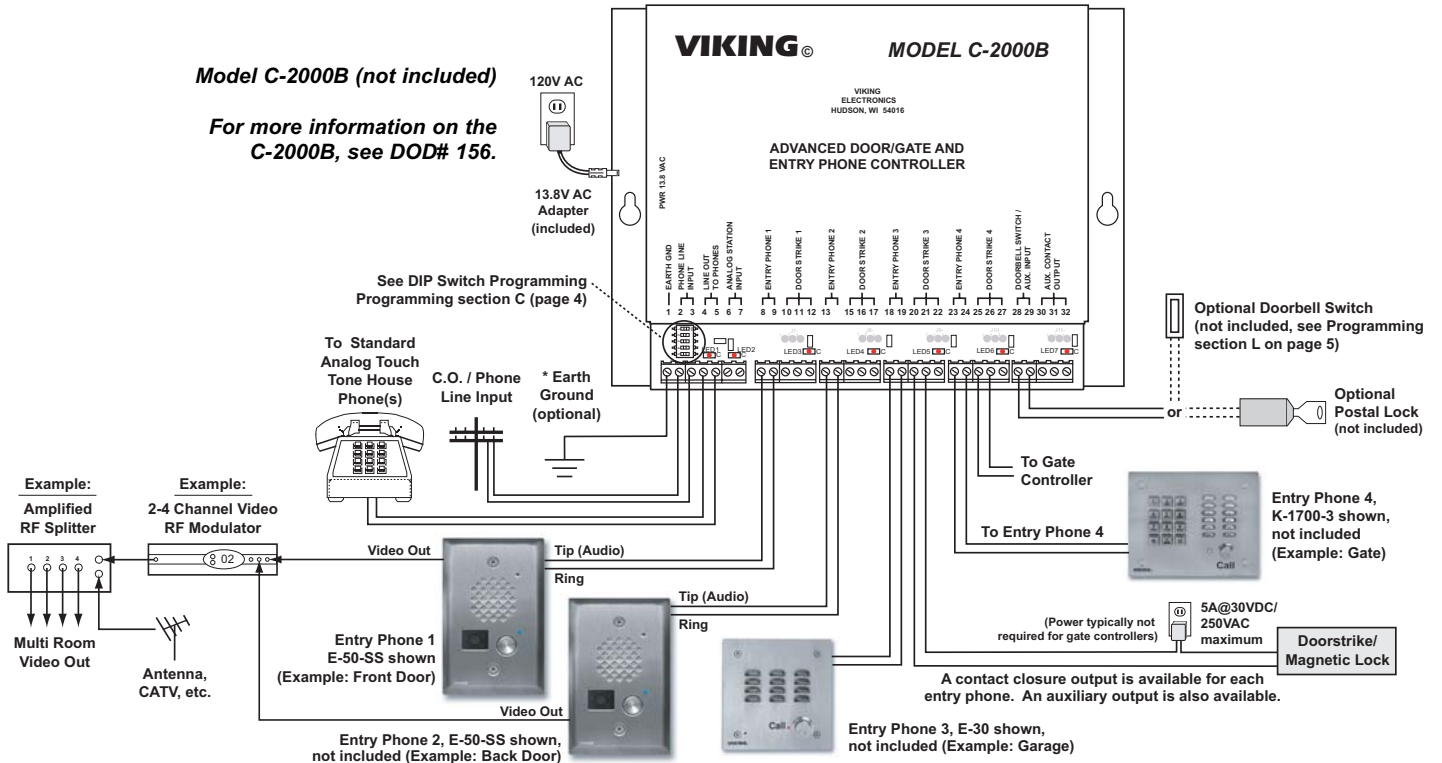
Model C-2000B (not included)

For more information on the C-2000B, see DOD# 156.

120V AC

13.8V AC Adapter (included)

VIKING©

MODEL C-2000B

VIKING ELECTRONICS HUDSON, WI 54016

ADVANCED DOOR/GATE AND ENTRY PHONE CONTROLLER

PWR 13.8 VAC

EARTH GND
PHONE LINE INPUT
LINE OUT TO PHONES
ANALOG STATION INPUT
ENTRY PHONE 1
DOOR STRIKE 1
ENTRY PHONE 2
DOOR STRIKE 2
ENTRY PHONE 3
DOOR STRIKE 3
ENTRY PHONE 4
DOOR STRIKE 4
DOORBELL SWITCH / AUX. INPUT
AUX. CONTACT OUTPUT

1 2 3 4 5 6 7 8 9 10 11 12 13 15 16 17 18 19 20 21 22 23 24 25 26 27 28 29 30 31 32

LED1 LED2 LED3 LED4 LED5 LED6 LED7

See DIP Switch Programming Programming section C (page 4)

Optional Doorbell Switch (not included, see Programming section L on page 5)

To Standard Analog Touch Tone House Phone(s)

C.O. / Phone Line Input

* Earth Ground (optional)

or

Optional Postal Lock (not included)

To Gate Controller

Example: Amplified RF Splitter

1 2 3 4

Example: 2-4 Channel Video RF Modulator

02

Multi Room Video Out

Antenna, CATV, etc.

Video Out

Tip (Audio)

Ring

Tip (Audio)

Ring

Video Out

Entry Phone 1 E-50-SS shown (Example: Front Door)

Entry Phone 2, E-50-SS shown, not included (Example: Back Door)

To Entry Phone 4

Entry Phone 4, K-1700-3 shown, not included (Example: Gate)

Call

Call

Entry Phone 3, E-30 shown, not included (Example: Garage)

(Power typically not required for gate controllers)

5A@30VDC/ 250VAC maximum

Doorstrike/ Magnetic Lock

A contact closure output is available for each entry phone. An auxiliary output is also available.